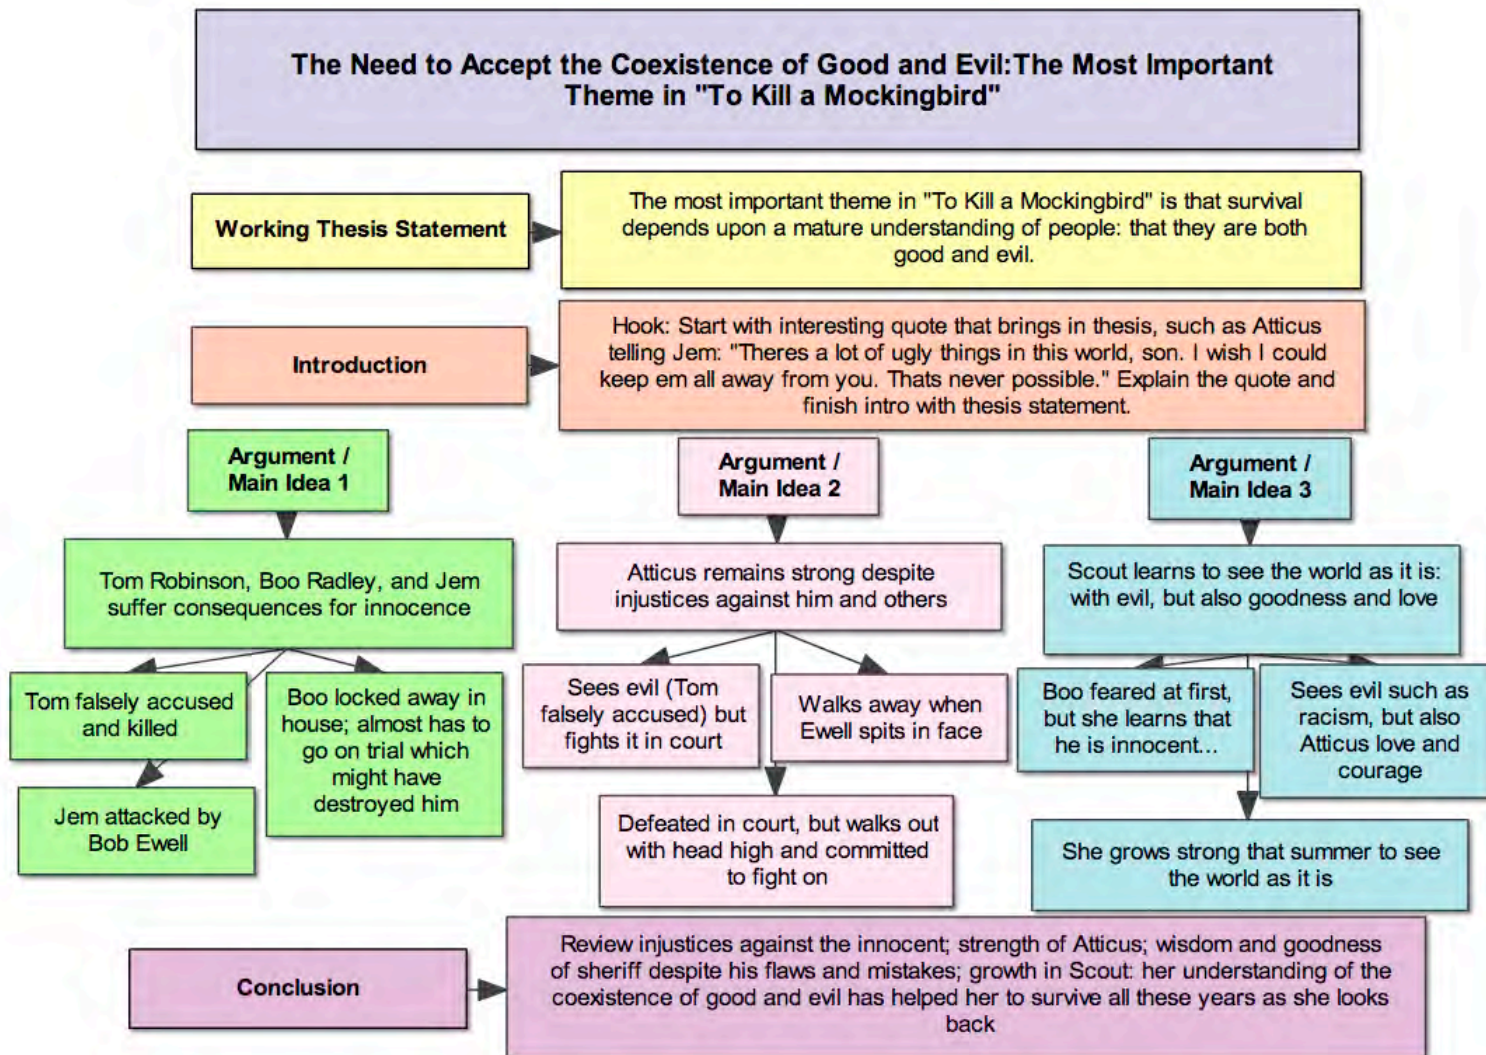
The Need to Accept the Coexistence of Good and Evil:The Most Important Theme in "To Kill a Mockingbird"

Working Thesis Statement

The most important theme in "To Kill a Mockingbird" is that survival depends upon a mature understanding of people: that they are both good and evil.

Introduction

Hook: Start with interesting quote that brings in thesis, such as Atticus telling Jem: "Theres a lot of ugly things in this world, son. I wish I could keep em all away from you. Thats never possible." Explain the quote and finish intro with thesis statement.

Argument / Main Idea 1

Tom Robinson, Boo Radley, and Jem suffer consequences for innocence

Tom falsely accused and killed

Jem attacked by Bob Ewell

Boo locked away in house; almost has to go on trial which might have destroyed him

Argument / Main Idea 2

Atticus remains strong despite injustices against him and others

Sees evil (Tom falsely accused) but fights it in court

Walks away when Ewell spits in face

Defeated in court, but walks out with head high and committed to fight on

Argument / Main Idea 3

Scout learns to see the world as it is: with evil, but also goodness and love

Boo feared at first, but she learns that he is innocent...

Sees evil such as racism, but also Atticus love and courage

She grows strong that summer to see the world as it is

Conclusion

Review injustices against the innocent; strength of Atticus; wisdom and goodness of sheriff despite his flaws and mistakes; growth in Scout: her understanding of the coexistence of good and evil has helped her to survive all these years as she looks back